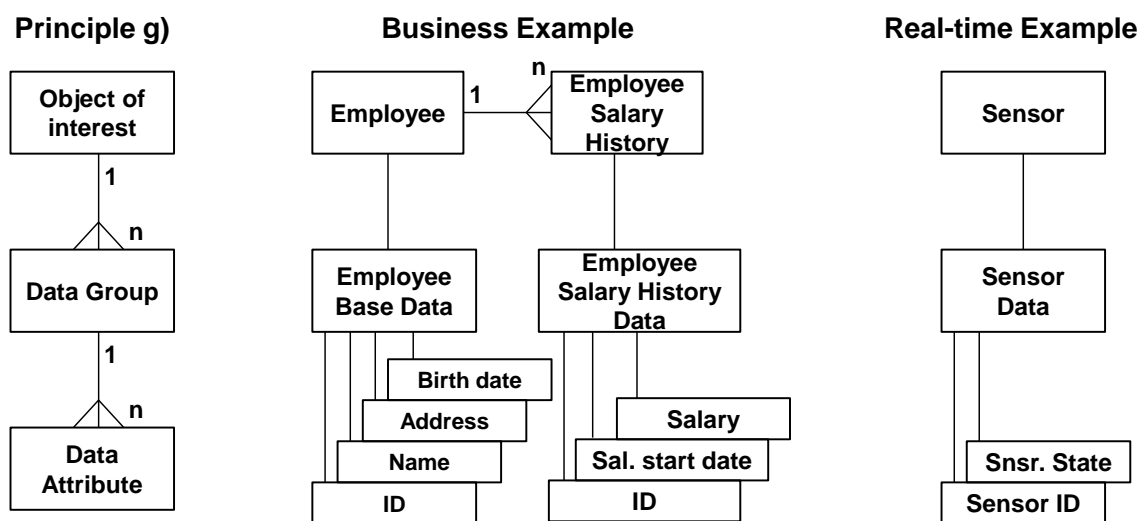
Principle g)

Object of interest

1

n

Data Group

1

n

Data Attribute

Business Example

Employee

1

n

Employee Salary History

Employee Base Data

Birth date

Address

Name

ID

Employee Salary History Data

Salary

Sal. start date

ID

Real-time Example

Sensor

Sensor Data

Snsr. State

Sensor ID